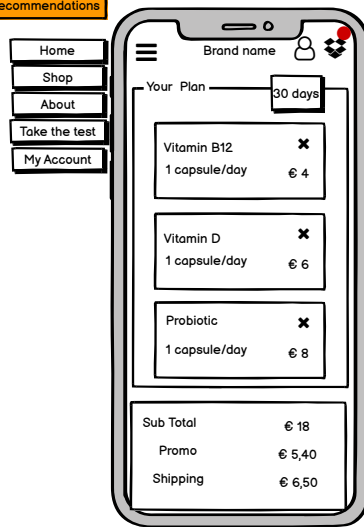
ecommendations

Home
Shop
About
Take the test
My Account

Brand name

Your Plan
30 days

Vitamin B12
1 capsule/day
€ 4

Vitamin D
1 capsule/day
€ 6

Probiotic
1 capsule/day
€ 8

Sub Total
€ 18
Promo
€ 5,40
Shipping
€ 6,50